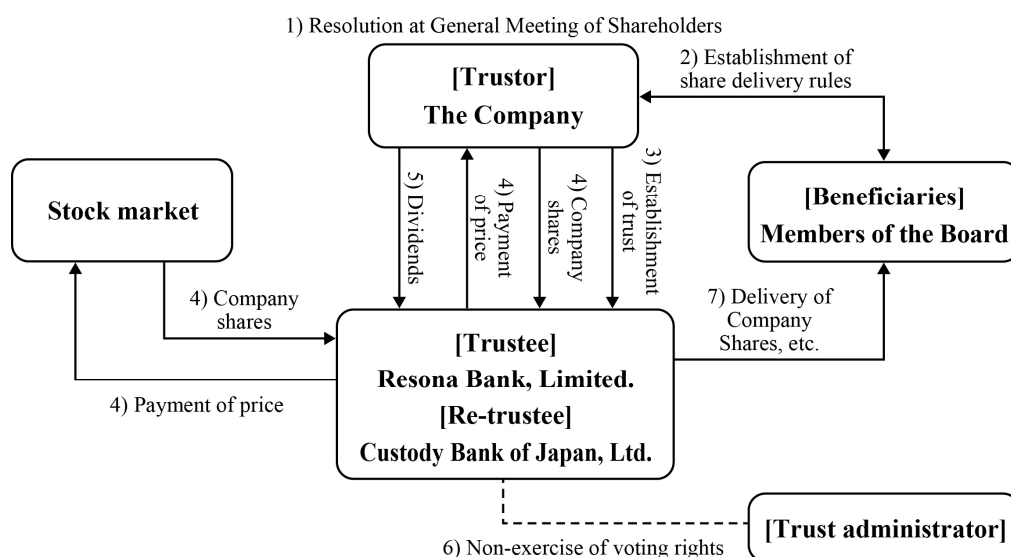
1) Resolution at General Meeting of Shareholders

[Trustor]
The Company

2) Establishment of share delivery rules

Stock market

5) Dividends

4) Payment of price

4) Company shares

3) Establishment of trust

[Beneficiaries]
Members of the Board

4) Company shares

7) Delivery of Company Shares, etc.

[Trustee]
Resona Bank, Limited.
[Re-trustee]
Custody Bank of Japan, Ltd.

4) Payment of price

[Trust administrator]

6) Non-exercise of voting rights